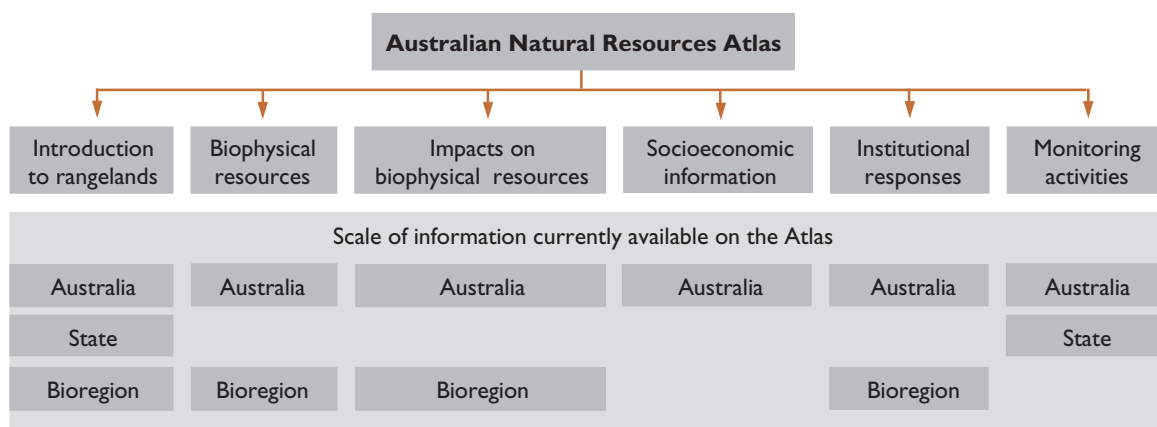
Australian Natural Resources Atlas

Introduction to rangelands

Biophysical resources

Impacts on biophysical resources

Socioeconomic information

Institutional responses

Monitoring activities

Scale of information currently available on the Atlas

| Introduction to rangelands | Biophysical resources | Impacts on biophysical resources | Socioeconomic information | Institutional responses | Monitoring activities |
|---|---|---|---|---|---|
| Australia | Australia | Australia | Australia | Australia | Australia |
| State | | | | | State |
| Bioregion | Bioregion | Bioregion | | Bioregion | |